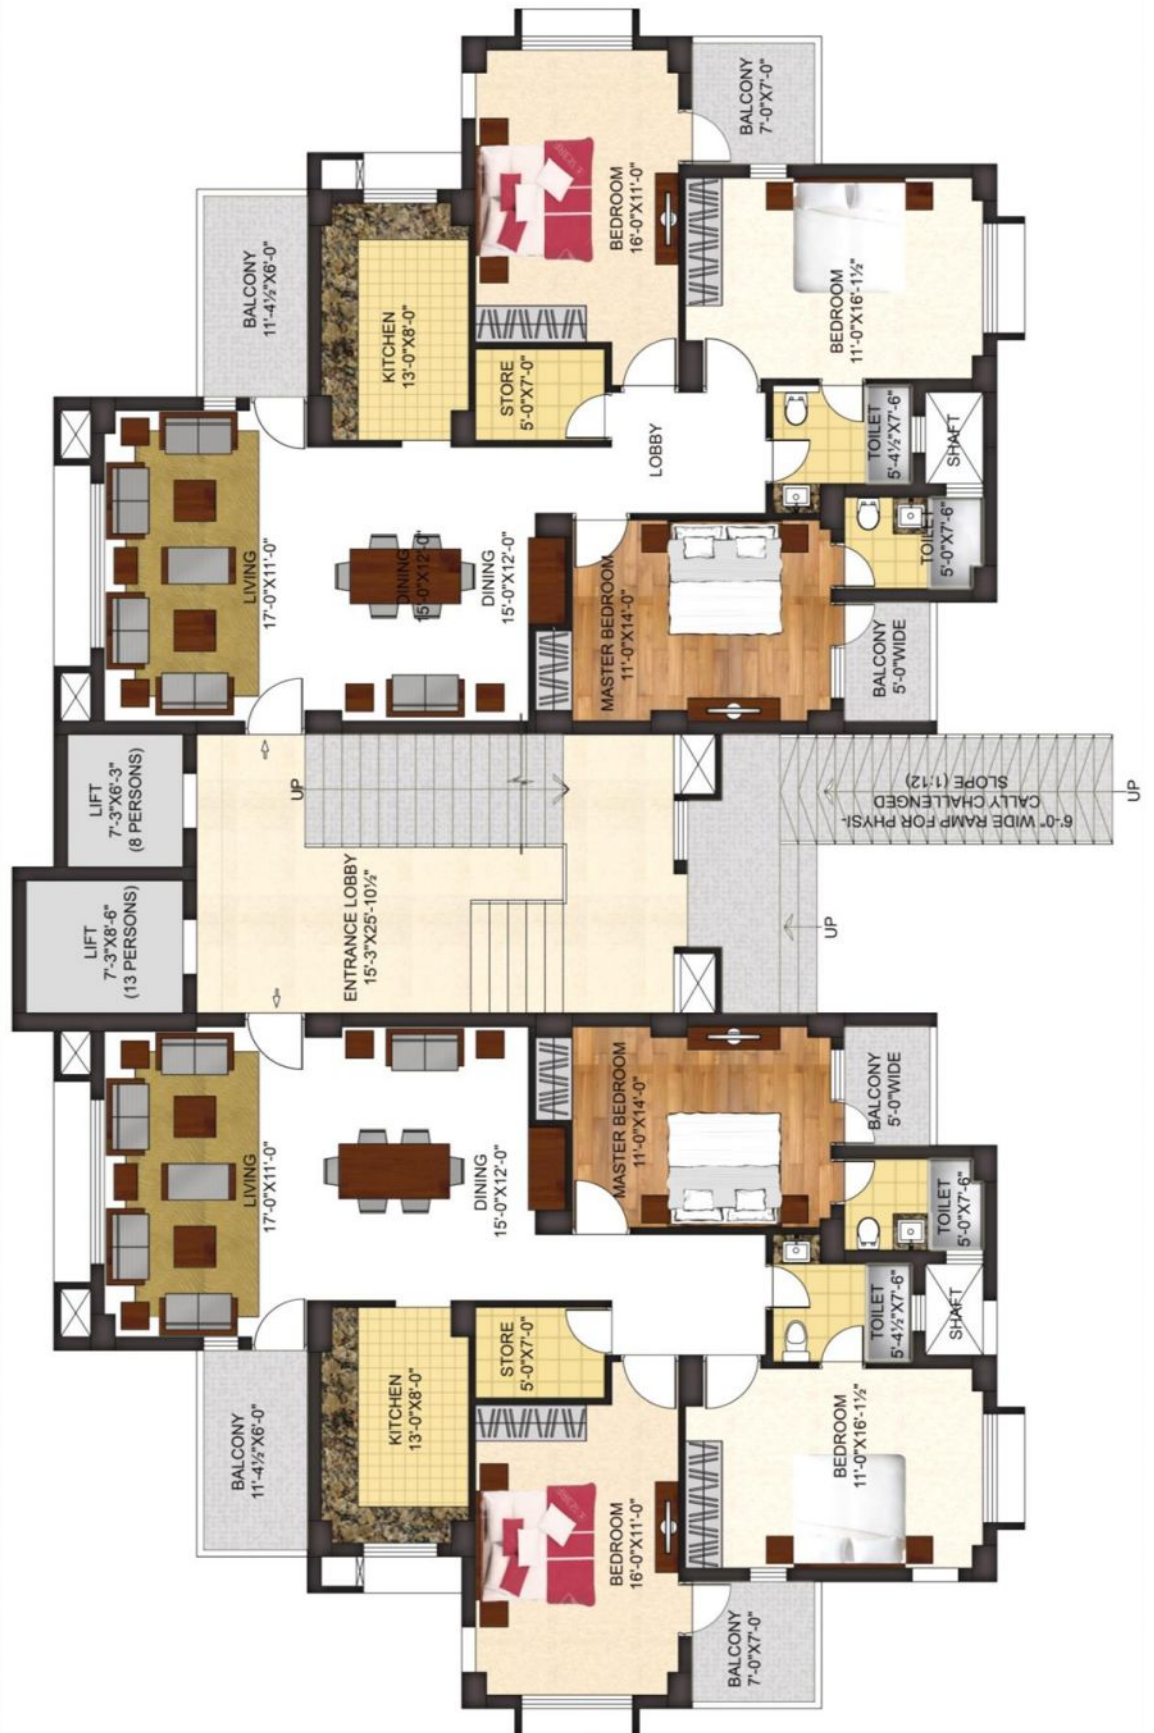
BALCONY
7'-0"X7'-0"

BEDROOM
16'-0"X11'-0"

BALCONY
11'-4½"X6'-0"

KITCHEN
13'-0"X8'-0"

BEDROOM
11'-0"X16'-1½"

STORE
5'-0"X7'-0"

LOBBY

TOILET
5'-4½"X7'-6"

SHAFT

TOILET
5'-0"X7'-6"

LIVING
17'-0"X11'-0"

DINING
15'-0"X12'-0"

DINING
15'-0"X12'-0"

MASTER BEDROOM
11'-0"X14'-0"

BALCONY
5'-0"WIDE

LIFT
7'-3"X6'-3"
(8 PERSONS)

UP

6'-0" WIDE RAMP FOR PHYSICALLY CHALLENGED
SLOPE (1:12)

UP

LIFT
7'-3"X8'-6"
(13 PERSONS)

ENTRANCE LOBBY
15'-3"X25'-10½"

UP

MASTER BEDROOM
11'-0"X14'-0"

BALCONY
5'-0"WIDE

LIVING
17'-0"X11'-0"

DINING
15'-0"X12'-0"

TOILET
5'-0"X7'-6"

TOILET
5'-4½"X7'-6"

SHAFT

STORE
5'-0"X7'-0"

KITCHEN
13'-0"X8'-0"

BALCONY
11'-4½"X6'-0"

BEDROOM
11'-0"X16'-1½"

BEDROOM
16'-0"X11'-0"

BALCONY
7'-0"X7'-0"